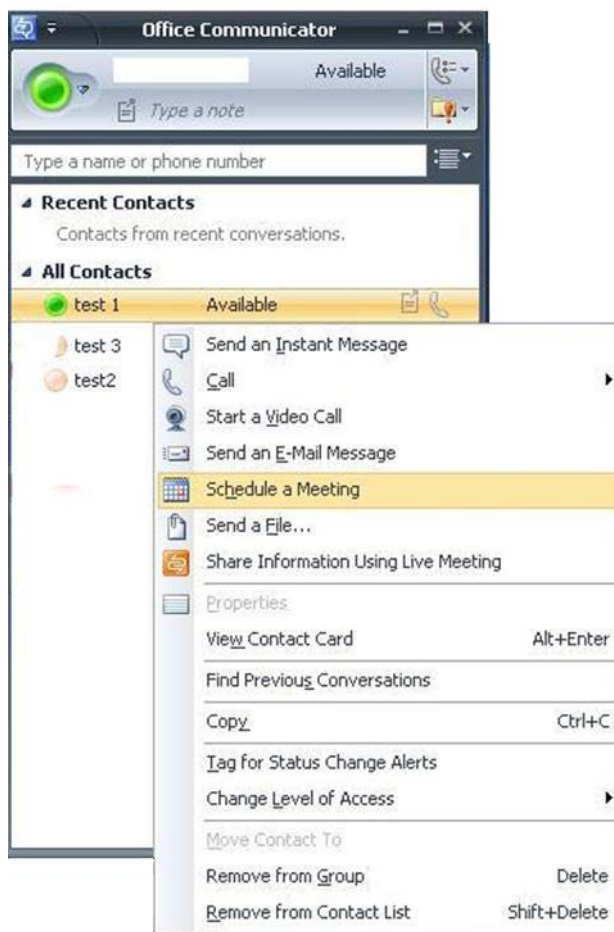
Office Communicator

Available

Type a note

Type a name or phone number

Recent Contacts

Contacts from recent conversations.

All Contacts

test 1 Available

test 3

test2

Send an Instant Message

Call

Start a Video Call

Send an E-Mail Message

Schedule a Meeting

Send a File...

Share Information Using Live Meeting

Properties

View Contact Card Alt+Enter

Find Previous Conversations

Copy Ctrl+C

Tag for Status Change Alerts

Change Level of Access

Move Contact To

Remove from Group Delete

Remove from Contact List Shift+Delete